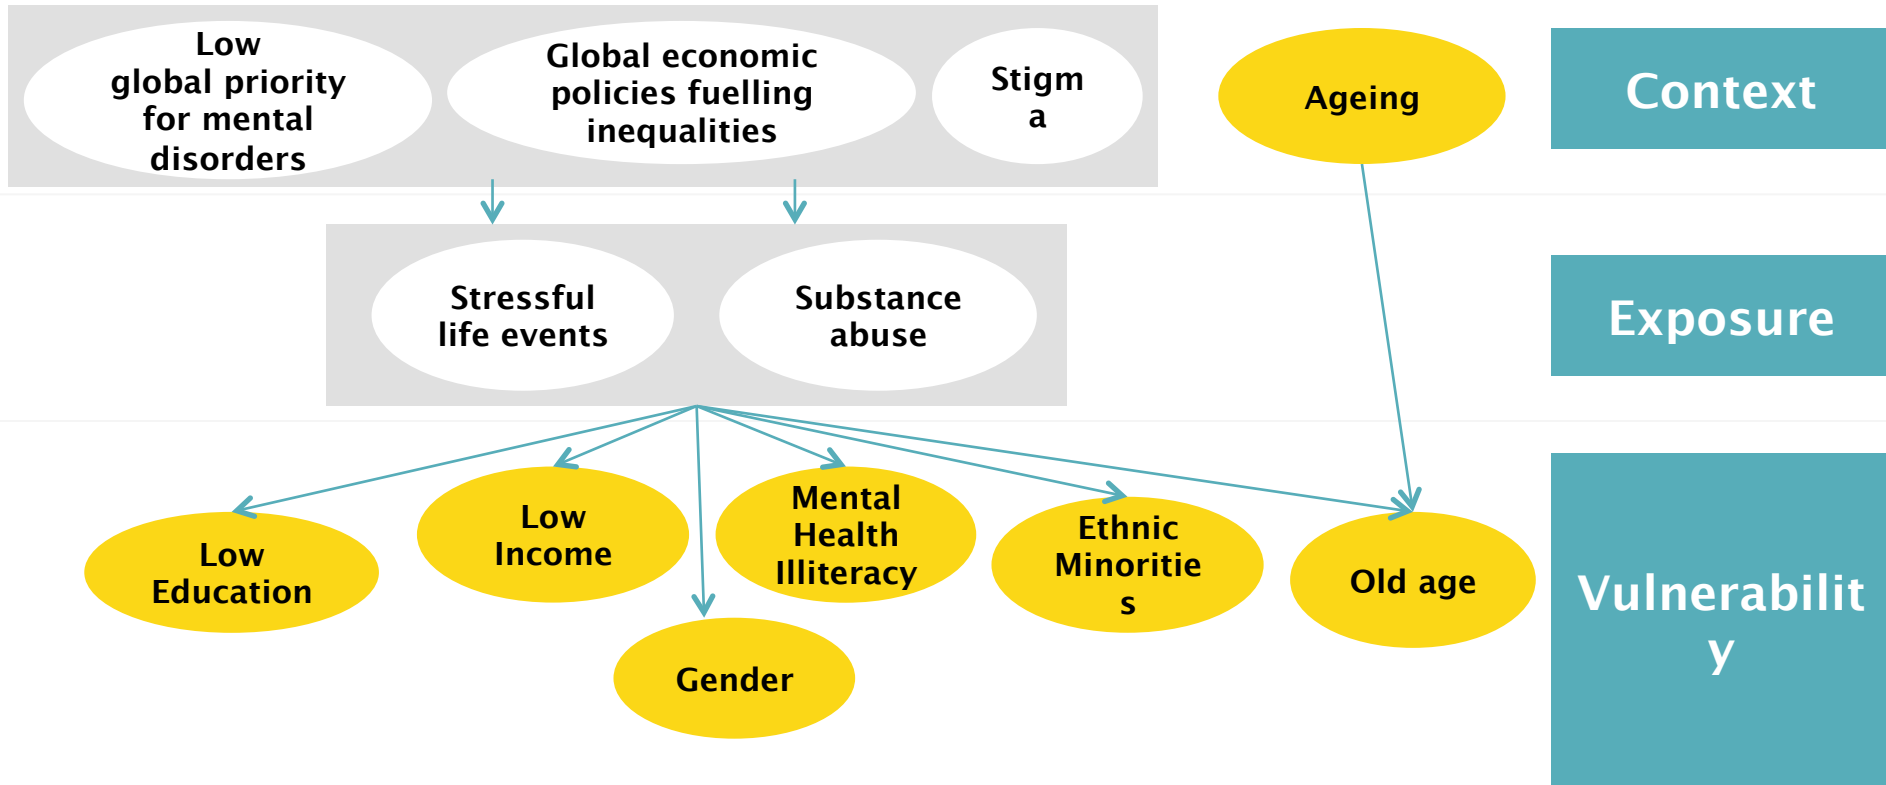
Low global priority for mental disorders

Global economic policies fuelling inequalities

Stigm a

Ageing

Context

Stressful life events

Substance abuse

Exposure

Low Education

Low Income

Mental Health Illiteracy

Ethnic Minoritie s

Old age

Gender

Vulnerabilit y